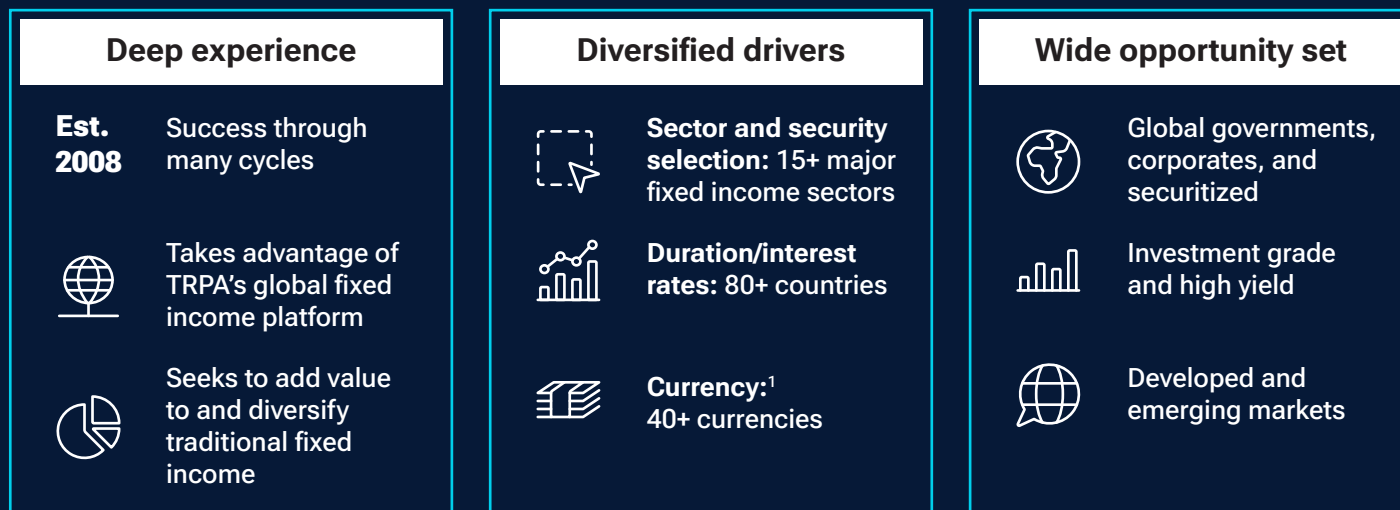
Deep experience

Est. 2008

Success through many cycles

Takes advantage of TRPA's global fixed income platform

Seeks to add value to and diversify traditional fixed income

Diversified drivers

Sector and security selection: 15+ major fixed income sectors

Duration/interest rates: 80+ countries

Currency:$^1$ 40+ currencies

Wide opportunity set

Global governments, corporates, and securitized

Investment grade and high yield

Developed and emerging markets